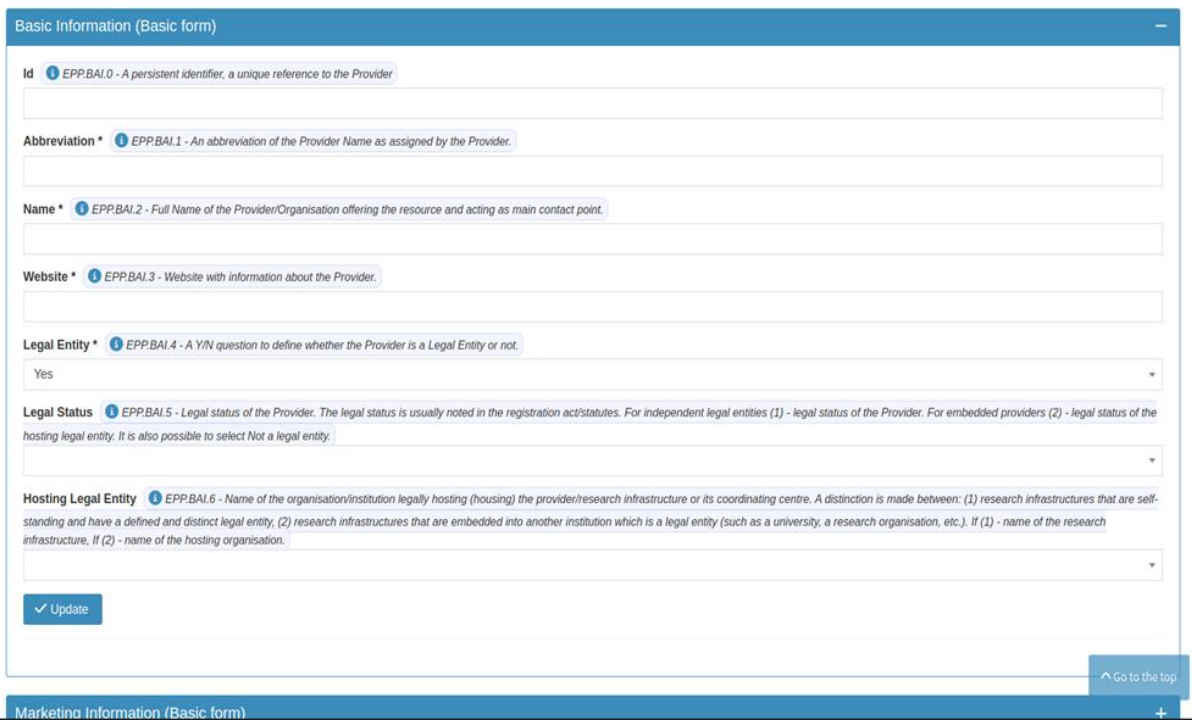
Basic Information (Basic form)

−

Id EPP.BAI.0 - A persistent identifier, a unique reference to the Provider

Abbreviation * EPP.BAI.1 - An abbreviation of the Provider Name as assigned by the Provider.

Name * EPP.BAI.2 - Full Name of the Provider/Organisation offering the resource and acting as main contact point.

Website * EPP.BAI.3 - Website with information about the Provider.

Legal Entity * EPP.BAI.4 - A Y/N question to define whether the Provider is a Legal Entity or not.

Yes

Legal Status EPP.BAI.5 - Legal status of the Provider. The legal status is usually noted in the registration act/statutes. For independent legal entities (1) - legal status of the Provider. For embedded providers (2) - legal status of the hosting legal entity. It is also possible to select Not a legal entity.

Hosting Legal Entity EPP.BAI.6 - Name of the organisation/institution legally hosting (housing) the provider/research infrastructure or its coordinating centre. A distinction is made between: (1) research infrastructures that are self-standing and have a defined and distinct legal entity, (2) research infrastructures that are embedded into another institution which is a legal entity (such as a university, a research organisation, etc.). If (1) - name of the research infrastructure, If (2) - name of the hosting organisation.

✓ Update

^ Go to the top

Marketing Information (Basic form)

+